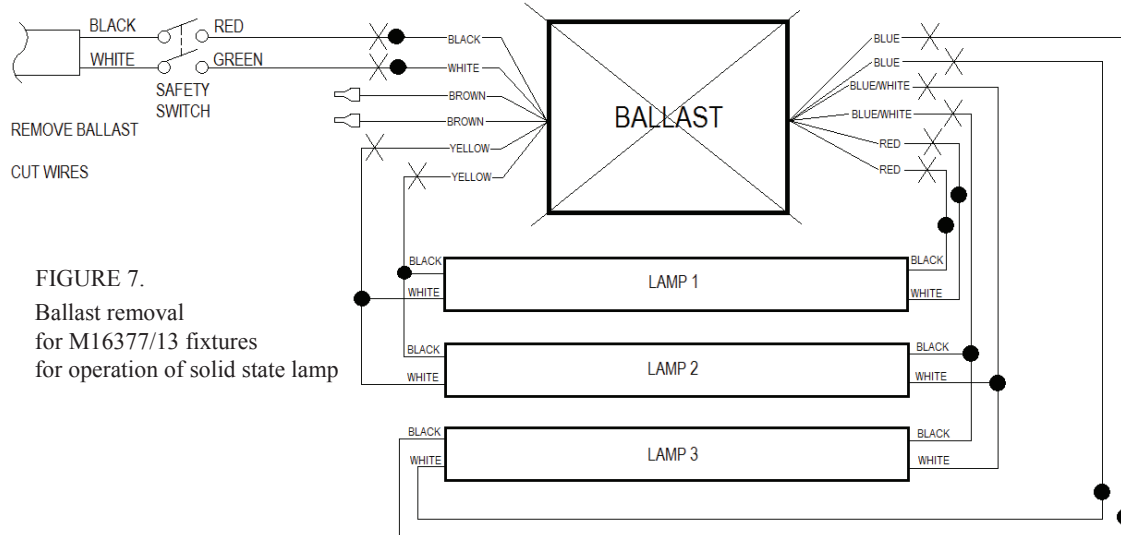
BLACK
WHITE
RED
GREEN
SAFETY SWITCH
REMOVE BALLAST
CUT WIRES
BLACK
WHITE
BROWN
BROWN
YELLOW
YELLOW
BALLAST
BLUE
BLUE
BLUE/WHITE
BLUE/WHITE
RED
RED
FIGURE 7.
Ballast removal for M16377/13 fixtures for operation of solid state lamp
BLACK
WHITE
LAMP 1
BLACK
WHITE
BLACK
WHITE
LAMP 2
BLACK
WHITE
BLACK
WHITE
LAMP 3
BLACK
WHITE